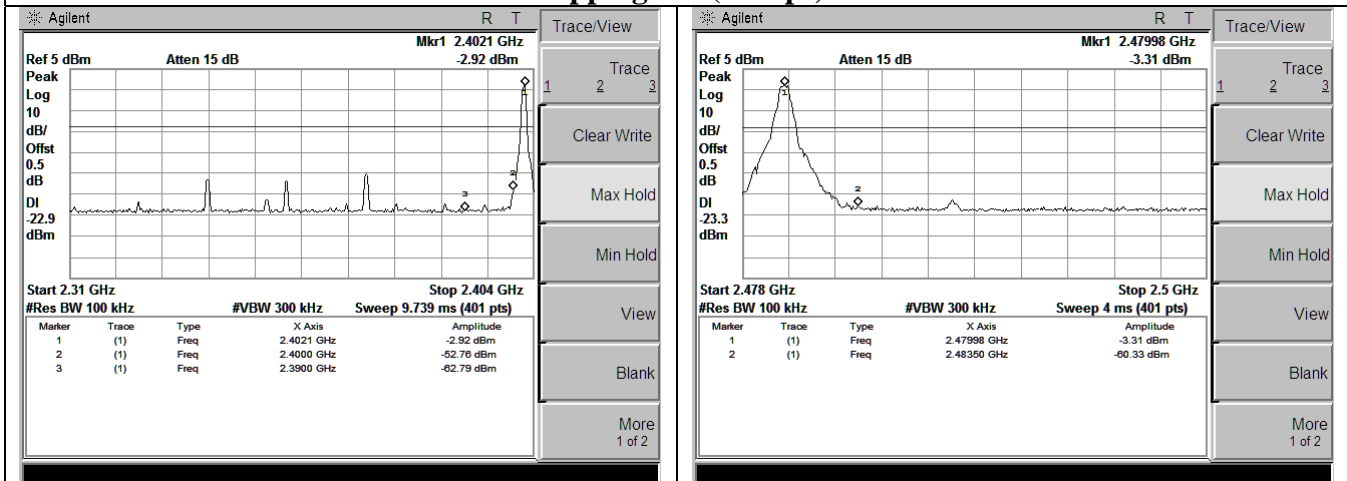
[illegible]

Agilent R T

Ref 5 dBm Atten 15 dB

Mkr1 2.4021 GHz
-2.92 dBm

Peak
Log
10
dB/
Offst
0.5
dB

DI
-22.9
dBm

3 2 1

Start 2.31 GHz Stop 2.404 GHz
#Res BW 100 kHz #VBW 300 kHz Sweep 9.739 ms (401 pts)

| Marker | Trace | Type | X Axis | Amplitude |
|---|---|---|---|---|
| 1 | (1) | Freq | 2.4021 GHz | -2.92 dBm |
| 2 | (1) | Freq | 2.4000 GHz | -52.76 dBm |
| 3 | (1) | Freq | 2.3900 GHz | -62.79 dBm |

Trace/View

Trace
1 2 3

Clear Write

Max Hold

Min Hold

View

Blank

More
1 of 2

Agilent R T

Ref 5 dBm Atten 15 dB

Mkr1 2.47998 GHz
-3.31 dBm

Peak
Log
10
dB/
Offst
0.5
dB

DI
-23.3
dBm

1 2

Start 2.478 GHz Stop 2.5 GHz
#Res BW 100 kHz #VBW 300 kHz Sweep 4 ms (401 pts)

| Marker | Trace | Type | X Axis | Amplitude |
|---|---|---|---|---|
| 1 | (1) | Freq | 2.47998 GHz | -3.31 dBm |
| 2 | (1) | Freq | 2.48350 GHz | -60.33 dBm |

Trace/View

Trace
1 2 3

Clear Write

Max Hold

Min Hold

View

Blank

More
1 of 2